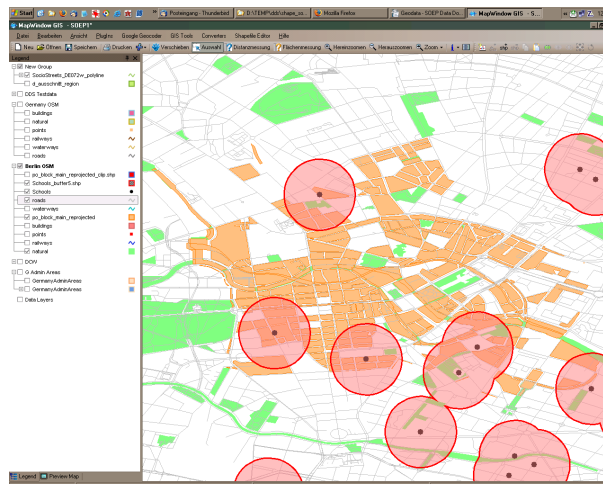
Start | Posteingang - Thunderbird | D:\TEMP\dd\shape_ss... | Mozilla Firefox | Geodata - SOEP Data Do... | MapWindow GIS - S...

MapWindow GIS - SOEP1*

Datei Bearbeiten Ansicht Plugins Google Geocoder GIS Tools Converters Shapefile Editor Hilfe

Neu Öffnen Speichern Drucken Verschieben Auswahl Distanzmessung Flächenmessung Hereinzoomen Herauszoomen Zoom

Legend

New Group
SocioStreets_DE072w_polyline
d_ausschnitt_region
DDS Testdata
Germany OSM
buildings
natural
points
railways
waterways
roads
Berlin OSM
po_block_main_reprojected_clip.shp
Schools_buffer5.shp
Schools
roads
waterways
po_block_main_reprojected
buildings
points
railways
natural
DOIV
G Admin Areas
GermanyAdminAreas
GermanyAdminAreas
Data Layers

Legend Preview Map